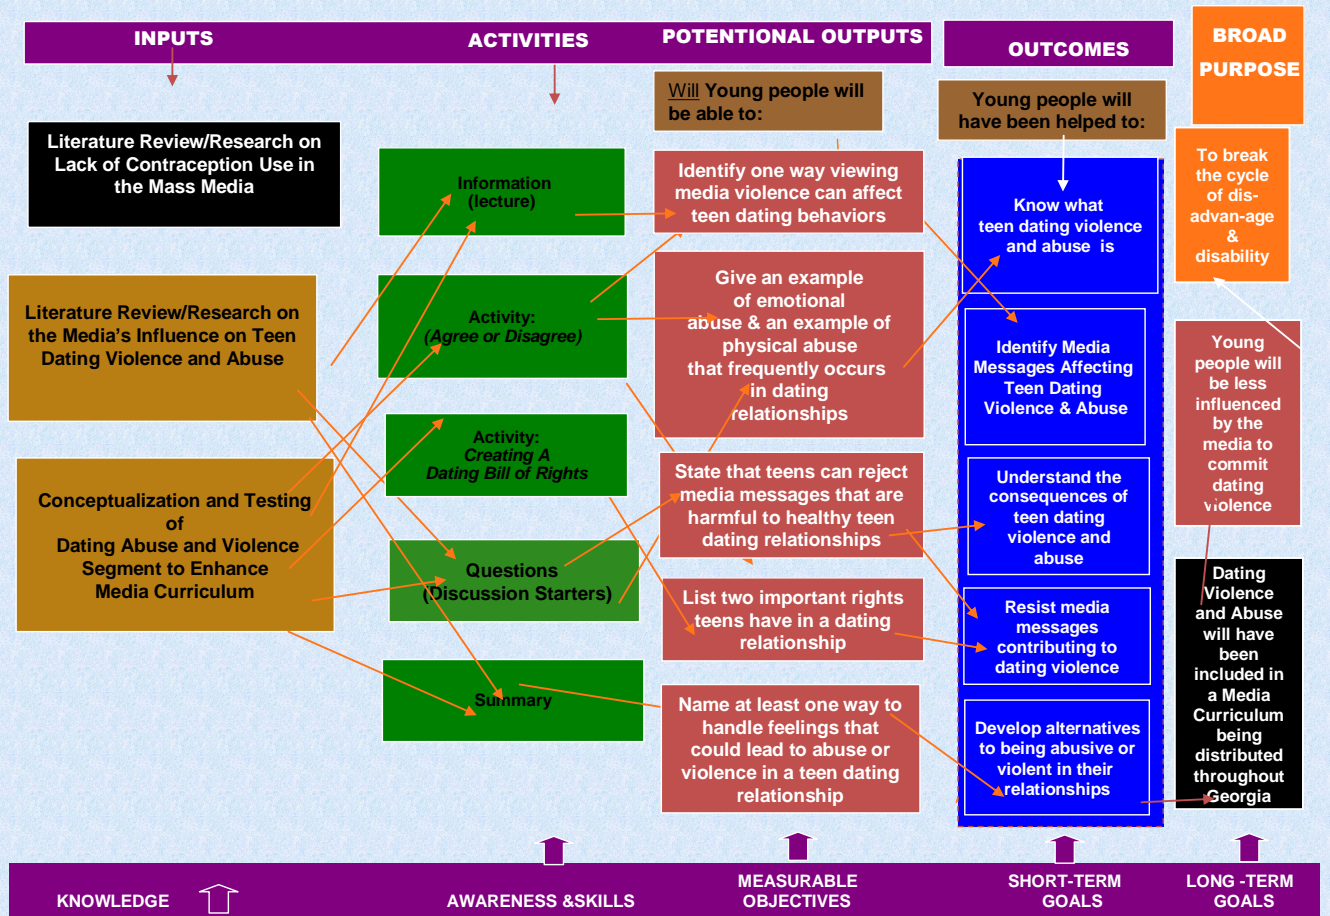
INPUTS

ACTIVITIES

POTENTIAL OUTPUTS

OUTCOMES

BROAD PURPOSE

Will Young people will be able to:

Young people will have been helped to:

Literature Review/Research on Lack of Contraception Use in the Mass Media

Information (lecture)

Identify one way viewing media violence can affect teen dating behaviors

Know what teen dating violence and abuse is

To break the cycle of dis-advan-age & disability

Literature Review/Research on the Media's Influence on Teen Dating Violence and Abuse

Activity: (Agree or Disagree)

Give an example of emotional abuse & an example of physical abuse that frequently occurs in dating relationships

Identify Media Messages Affecting Teen Dating Violence & Abuse

Young people will be less influenced by the media to commit dating violence

Activity: Creating A Dating Bill of Rights

Conceptualization and Testing of Dating Abuse and Violence Segment to Enhance Media Curriculum

State that teens can reject media messages that are harmful to healthy teen dating relationships

Understand the consequences of teen dating violence and abuse

Questions (Discussion Starters)

List two important rights teens have in a dating relationship

Resist media messages contributing to dating violence

Dating Violence and Abuse will have been included in a Media Curriculum being distributed throughout Georgia

Summary

Name at least one way to handle feelings that could lead to abuse or violence in a teen dating relationship

Develop alternatives to being abusive or violent in their relationships

KNOWLEDGE

AWARENESS &SKILLS

MEASURABLE OBJECTIVES

SHORT-TERM GOALS

LONG -TERM GOALS